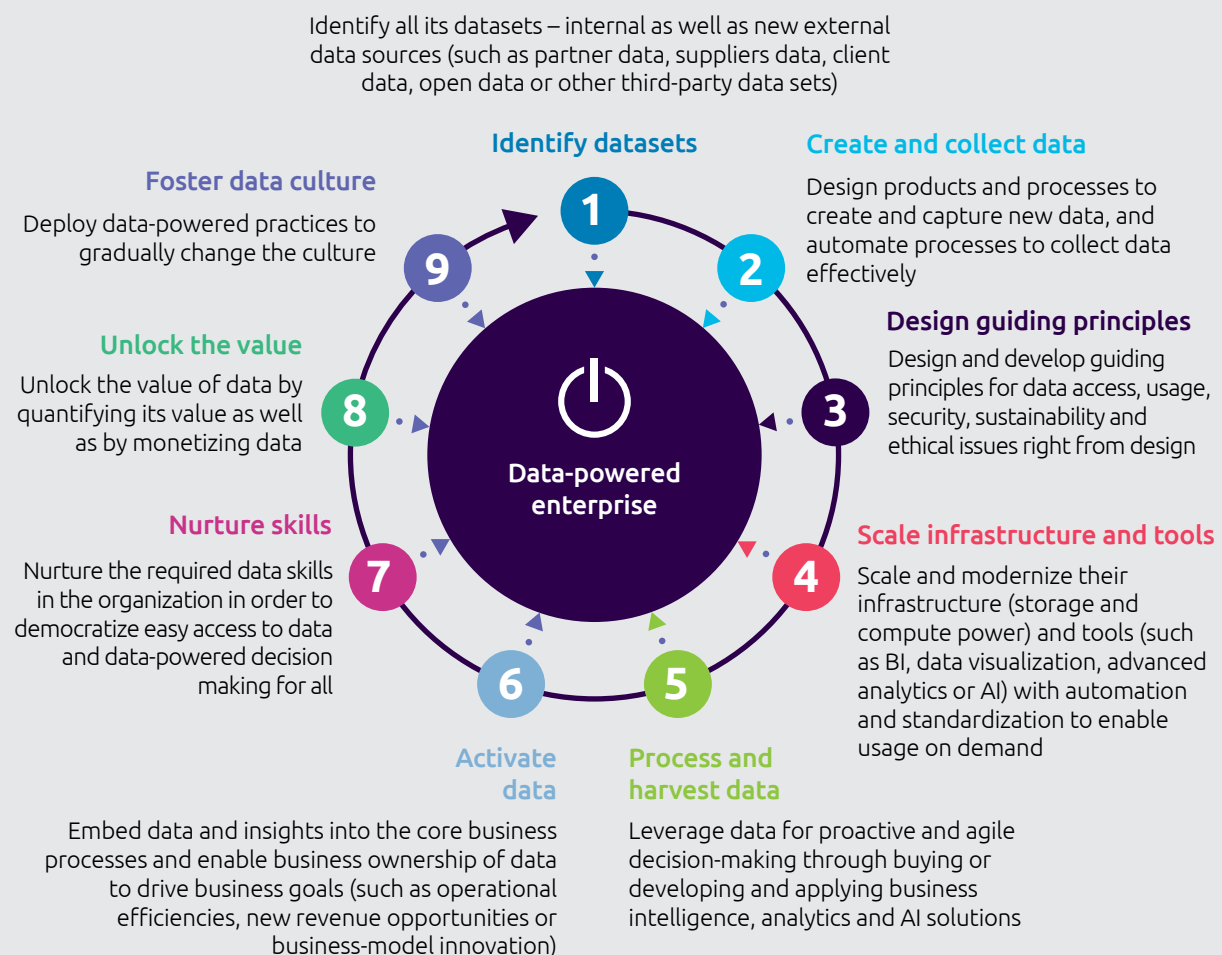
Identify all its datasets – internal as well as new external data sources (such as partner data, suppliers data, client data, open data or other third-party data sets)

Identify datasets

1

Create and collect data

Design products and processes to create and capture new data, and automate processes to collect data effectively

2

Design guiding principles

Design and develop guiding principles for data access, usage, security, sustainability and ethical issues right from design

3

Scale infrastructure and tools

Scale and modernize their infrastructure (storage and compute power) and tools (such as BI, data visualization, advanced analytics or AI) with automation and standardization to enable usage on demand

4

5

Process and harvest data

Leverage data for proactive and agile decision-making through buying or developing and applying business intelligence, analytics and AI solutions

6

Activate data

Embed data and insights into the core business processes and enable business ownership of data to drive business goals (such as operational efficiencies, new revenue opportunities or business-model innovation)

7

Nurture skills

Nurture the required data skills in the organization in order to democratize easy access to data and data-powered decision making for all

8

Unlock the value

Unlock the value of data by quantifying its value as well as by monetizing data

9

Foster data culture

Deploy data-powered practices to gradually change the culture

Data-powered enterprise